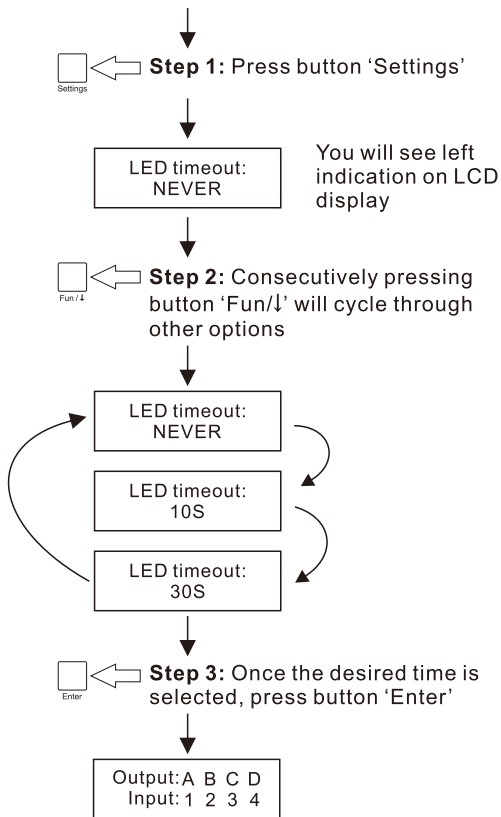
Settings

**Step 1:** Press button 'Settings'

LED timeout:
NEVER

You will see left indication on LCD display

Fun / ↓

**Step 2:** Consecutively pressing button 'Fun/↓' will cycle through other options

LED timeout:
NEVER

LED timeout:
10S

LED timeout:
30S

Enter

**Step 3:** Once the desired time is selected, press button 'Enter'

Output: A B C D
Input: 1 2 3 4